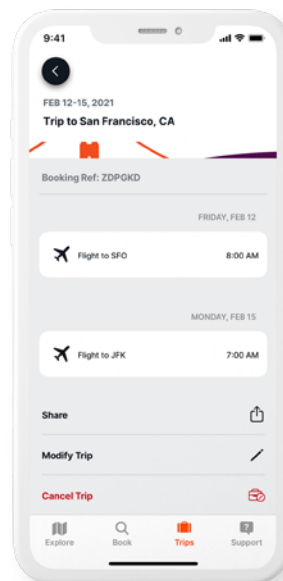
9:41

FEB 12-15, 2021

Trip to San Francisco, CA

Booking Ref: ZDPGKD

FRIDAY, FEB 12

Flight to SFO 8:00 AM

MONDAY, FEB 15

Flight to JFK 7:00 AM

Share

Modify Trip

Cancel Trip

Explore Book Trips Support